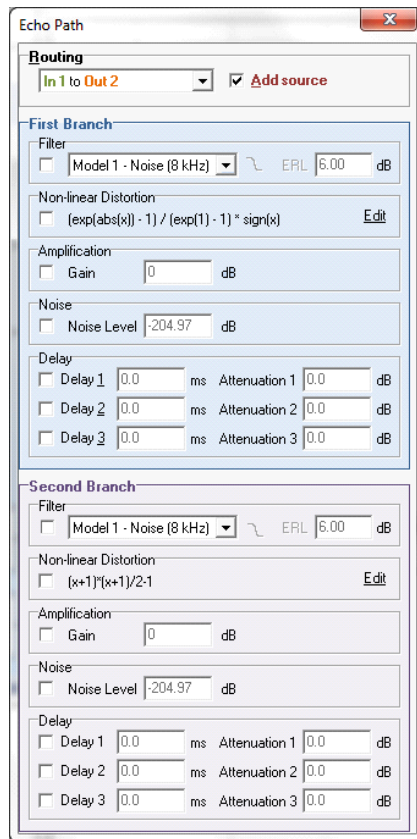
Echo Path

Routing
In 1 to Out 2
Add source

First Branch
Filter
Model 1 - Noise (8 kHz)
ERL 6.00 dB

Non-linear Distortion
(exp(abs(x)) - 1) / (exp(1) - 1) * sign(x)
Edit

Amplification
Gain 0 dB

Noise
Noise Level -204.97 dB

Delay
Delay 1 0.0 ms Attenuation 1 0.0 dB
Delay 2 0.0 ms Attenuation 2 0.0 dB
Delay 3 0.0 ms Attenuation 3 0.0 dB

Second Branch
Filter
Model 1 - Noise (8 kHz)
ERL 6.00 dB

Non-linear Distortion
(x+1)*(x+1)/2-1
Edit

Amplification
Gain 0 dB

Noise
Noise Level -204.97 dB

Delay
Delay 1 0.0 ms Attenuation 1 0.0 dB
Delay 2 0.0 ms Attenuation 2 0.0 dB
Delay 3 0.0 ms Attenuation 3 0.0 dB